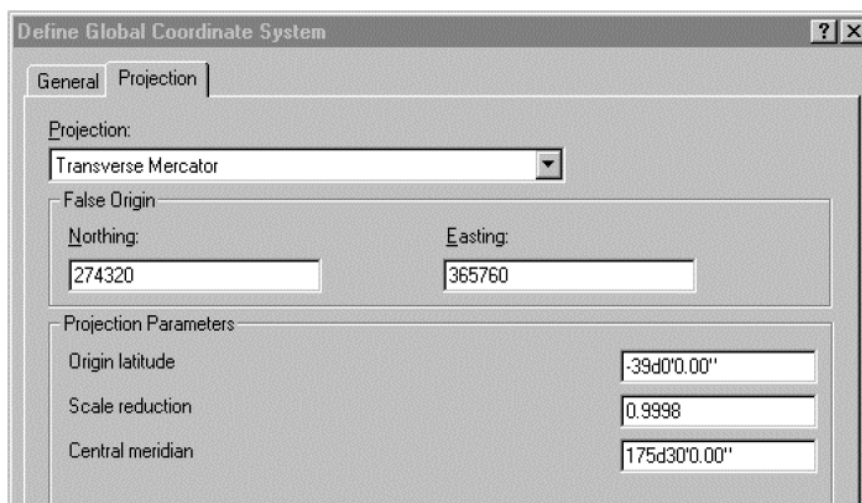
Define Global Coordinate System

?

General

Projection

Projection:

Transverse Mercator

False Origin

Northing:

274320

Easting:

365760

Projection Parameters

Origin latitude

-39d0'0.00"

Scale reduction

0.9998

Central meridian

175d30'0.00"